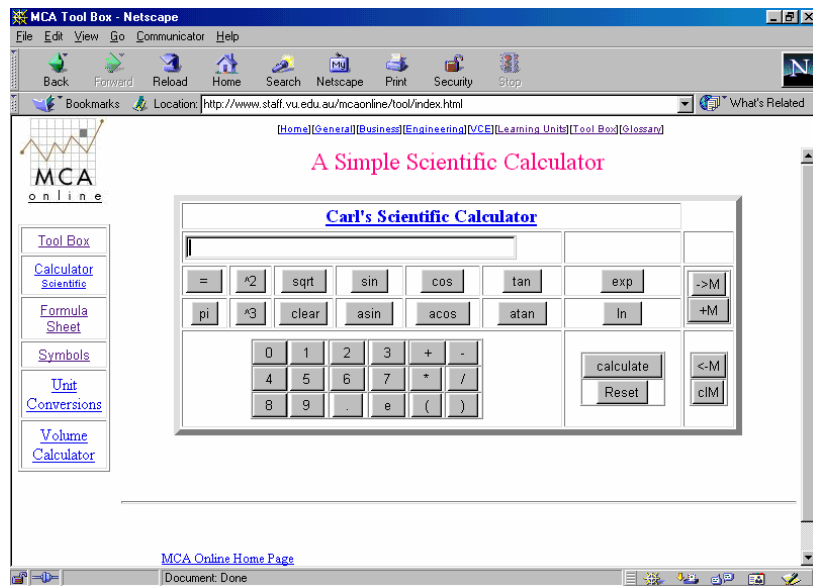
MCA Tool Box - Netscape

File Edit View Go Communicator Help

Back Forward Reload Home Search Netscape Print Security Stop

Bookmarks Location: http://www.staff.vu.edu.au/mcaonline/tool/index.html

What's Related

MCA online

[Home][General][Business][Engineering][VCE][Learning Units][Tool Box][Glossary]

A Simple Scientific Calculator

Tool Box

Calculator Scientific

Formula Sheet

Symbols

Unit Conversions

Volume Calculator

Carl's Scientific Calculator

| = | ^2 | sqrt | sin | cos | tan | exp | ->M |
|---|---|---|---|---|---|---|---|
| pi | ^3 | clear | asin | acos | atan | ln | +M |

| 0 | 1 | 2 | 3 | + | - |
|---|---|---|---|---|---|
| 4 | 5 | 6 | 7 | * | / |
| 8 | 9 | . | e | ( | ) |

calculate

Reset

<-M

clM

MCA Online Home Page

Document: Done